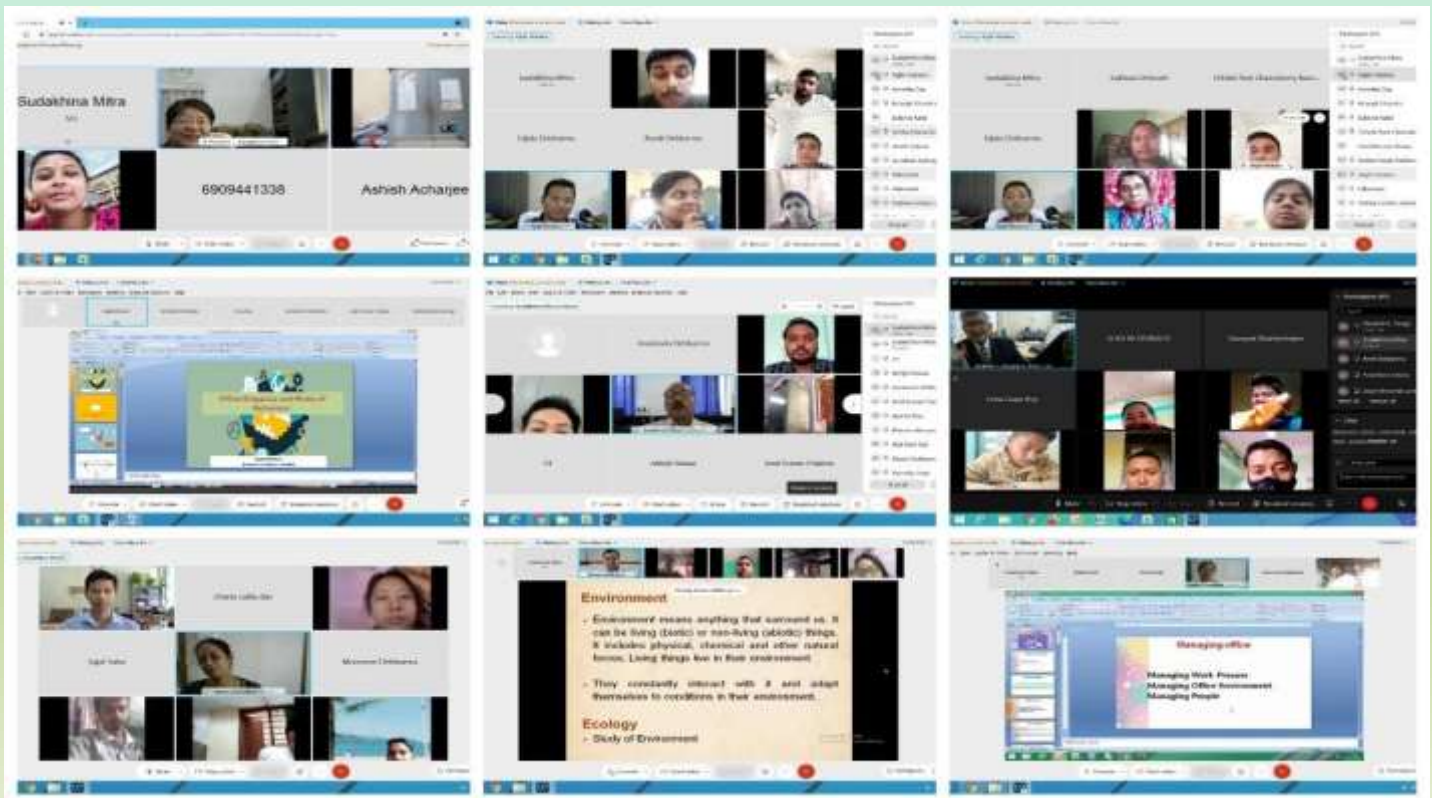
Sudakhina Mitra

6909441338

Ashish Acharjee

Environment

• Environment means anything that surround us. It can be living (biotic) or non-living (abiotic) things. It includes physical, chemical and other natural forces. Living things live in their environment.

• They constantly interact with it and adapt themselves to conditions in their environment.

Ecology

• Study of Environment

Managing office

Managing Work Process
Managing Office Environment
Managing People